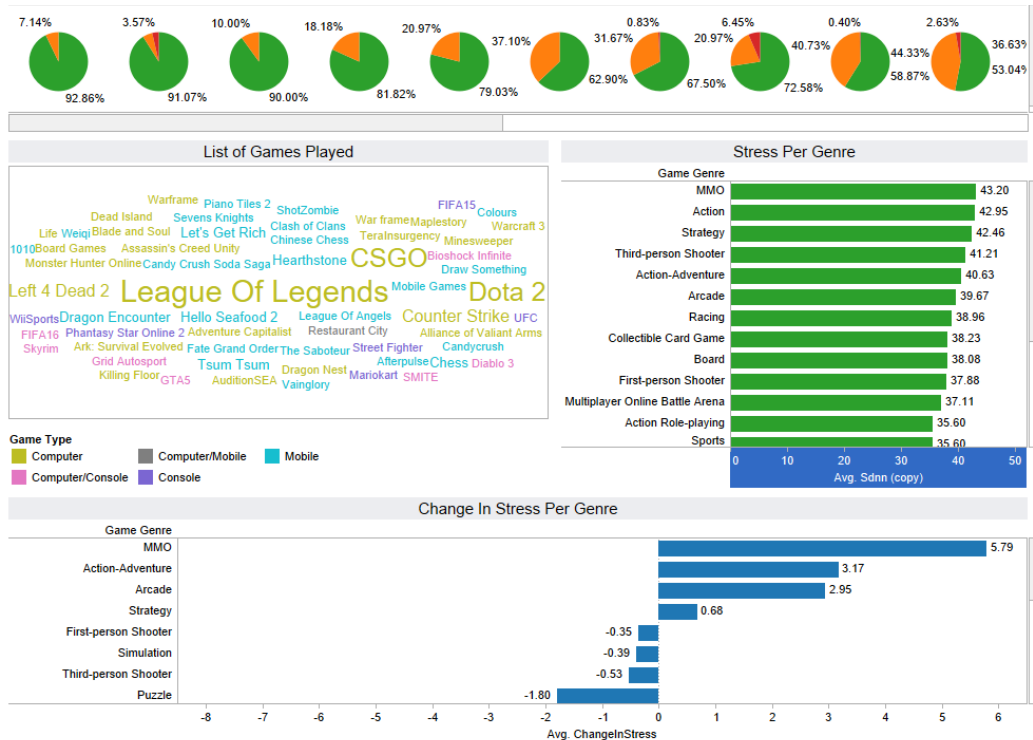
7.14%
92.86%
3.57%
91.07%
10.00%
90.00%
18.18%
81.82%
20.97%
79.03%
37.10%
62.90%
0.83%
31.67%
67.50%
6.45%
20.97%
72.58%
0.40%
40.73%
58.87%
2.63%
44.33%
53.04%
36.63%

List of Games Played

Warframe Piano Tiles 2 FIFA15 Dead Island Sevens Knights ShotZombie Colours War frame Maplestory Life Weiqi Blade and Soul Let's Get Rich Clash of Clans Warcraft 3 Chinese Chess TeraInsurgency 1010 Board Games Assassin's Creed Unity Minesweeper Monster Hunter Online Candy Crush Soda Saga Hearthstone CSGO Bioshock Infinite Draw Something Left 4 Dead 2 League Of Legends Dota 2 Mobile Games WiiSports Dragon Encounter Hello Seafood 2 League Of Angels Counter Strike UFC FIFA16 Phantasy Star Online 2 Adventure Capitalist Restaurant City Alliance of Valiant Arms Skyrim Ark: Survival Evolved Fate Grand Order The Saboteur Street Fighter Candycrush Grid Autosport Tsum Tsum Afterpulse Chess Diablo 3 Killing Floor GTA5 AuditionSEA Dragon Nest Mariokart SMITE Vainglory

Game Type
Computer
Computer/Mobile
Mobile
Computer/Console
Console

Stress Per Genre

Game Genre

| Game Genre | Avg. Sdnn (copy) |
|---|---|
| MMO | 43.20 |
| Action | 42.95 |
| Strategy | 42.46 |
| Third-person Shooter | 41.21 |
| Action-Adventure | 40.63 |
| Arcade | 39.67 |
| Racing | 38.96 |
| Collectible Card Game | 38.23 |
| Board | 38.08 |
| First-person Shooter | 37.88 |
| Multiplayer Online Battle Arena | 37.11 |
| Action Role-playing | 35.60 |
| Sports | 35.60 |

0 10 20 30 40 50
Avg. Sdnn (copy)

Change In Stress Per Genre

| Game Genre | Avg. ChangeInStress |
|---|---|
| MMO | 5.79 |
| Action-Adventure | 3.17 |
| Arcade | 2.95 |
| Strategy | 0.68 |
| First-person Shooter | -0.35 |
| Simulation | -0.39 |
| Third-person Shooter | -0.53 |
| Puzzle | -1.80 |

-8 -7 -6 -5 -4 -3 -2 -1 0 1 2 3 4 5 6
Avg. ChangeInStress